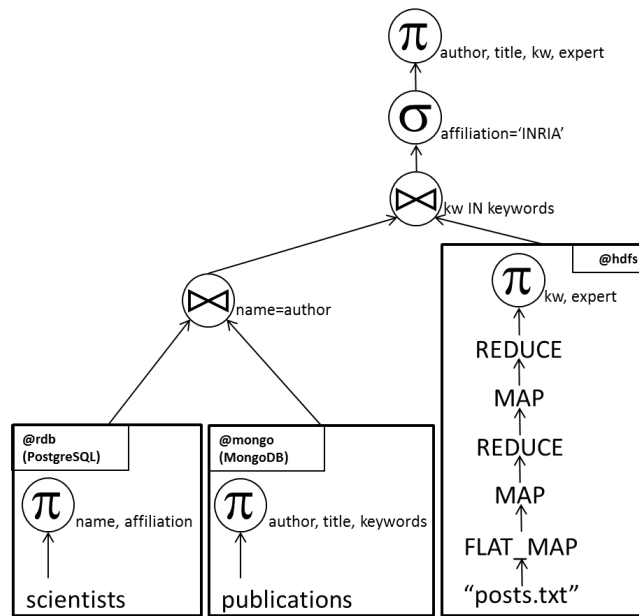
$\pi$ author, title, kw, expert

$\sigma$ affiliation='INRIA'

$\bowtie$ kw IN keywords

$\bowtie$ name=author

@hdfs

$\pi$ kw, expert

REDUCE

MAP

REDUCE

MAP

FLAT_MAP

"posts.txt"

@rdb (PostgreSQL)

$\pi$ name, affiliation

scientists

@mongo (MongoDB)

$\pi$ author, title, keywords

publications